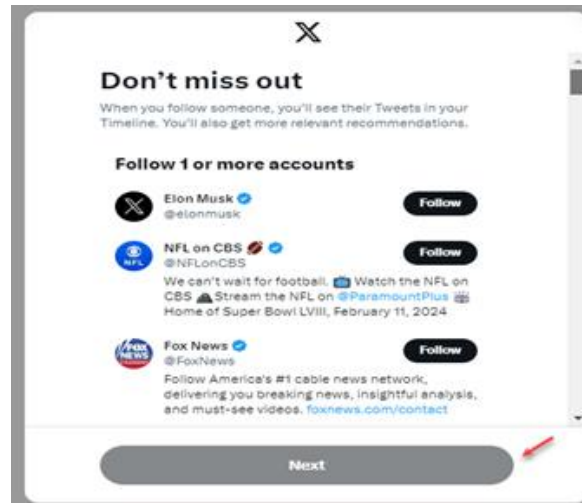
𝕏

Don't miss out

When you follow someone, you'll see their Tweets in your Timeline. You'll also get more relevant recommendations.

Follow 1 or more accounts

Elon Musk
@elonmusk
Follow

NFL on CBS 🏈
@NFLonCBS
Follow
We can't wait for football. 📺 Watch the NFL on CBS ⛰ Stream the NFL on @ParamountPlus 🏟 Home of Super Bowl LVIII, February 11, 2024

Fox News
@FoxNews
Follow
Follow America's #1 cable news network, delivering you breaking news, insightful analysis, and must-see videos. foxnews.com/contact

Next